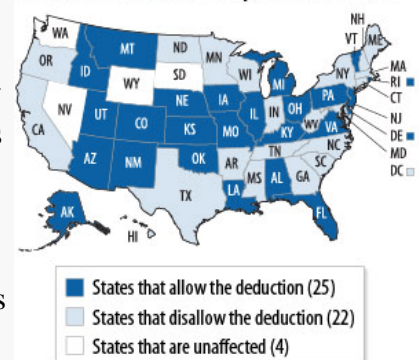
WA
MT
ND
MN
OR
ID
SD
WI
WY
NV
NE
IA
MI
UT
CO
IL
IN
OH
PA
NY
CA
KS
MO
KY
WV
VA
AZ
NM
OK
AR
TN
NC
SC
TX
LA
MS
AL
GA
FL
AK
HI
NH
VT
ME
MA
RI
CT
NJ
DE
MD
DC

States that allow the deduction (25)
States that disallow the deduction (22)
States that are unaffected (4)